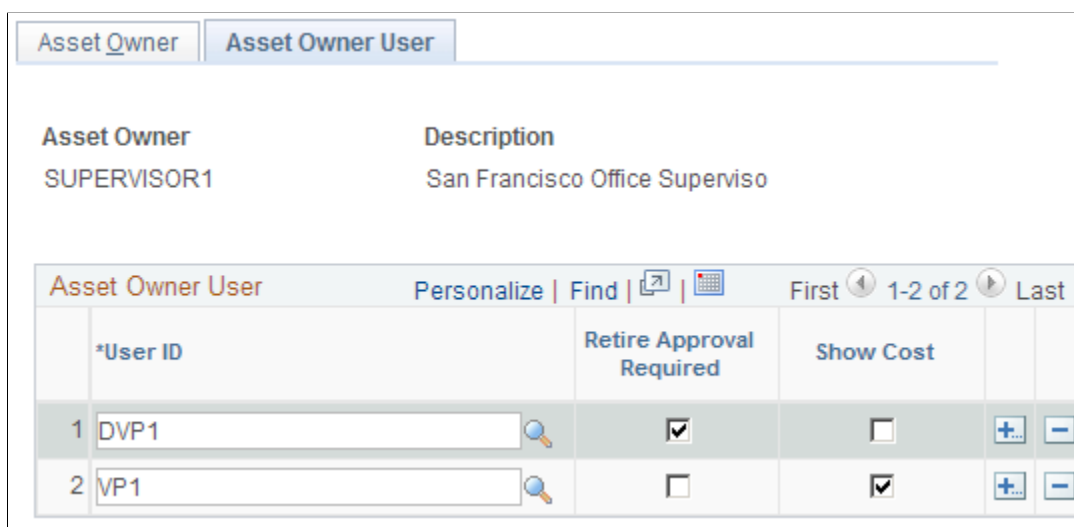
Asset Owner | Asset Owner User

Asset Owner
SUPERVISOR1

Description
San Francisco Office Superviso

Asset Owner User | Personalize | Find | | First 1-2 of 2 Last

| | *User ID | Retire Approval Required | Show Cost | | |
|---|---|---|---|---|---|
| 1 | DVP1 | ☑ | ☐ | + | − |
| 2 | VP1 | ☐ | ☑ | + | − |